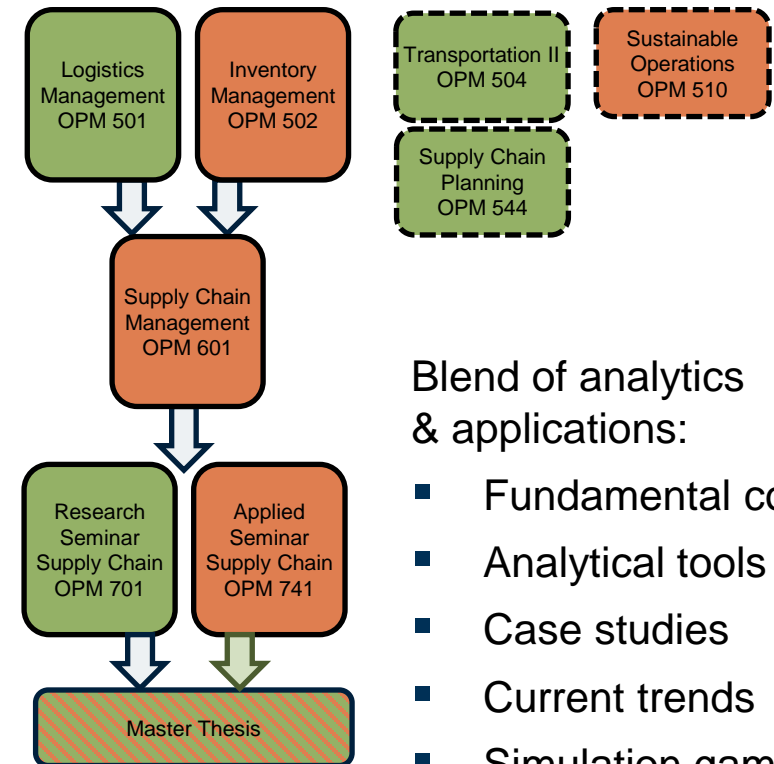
Logistics Management OPM 501

Inventory Management OPM 502

Transportation II OPM 504

Sustainable Operations OPM 510

Supply Chain Planning OPM 544

Supply Chain Management OPM 601

Research Seminar Supply Chain OPM 701

Applied Seminar Supply Chain OPM 741

Master Thesis

Blend of analytics & applications:

- Fundamental co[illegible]
- Analytical tools
- Case studies
- Current trends
- Simulation gam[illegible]